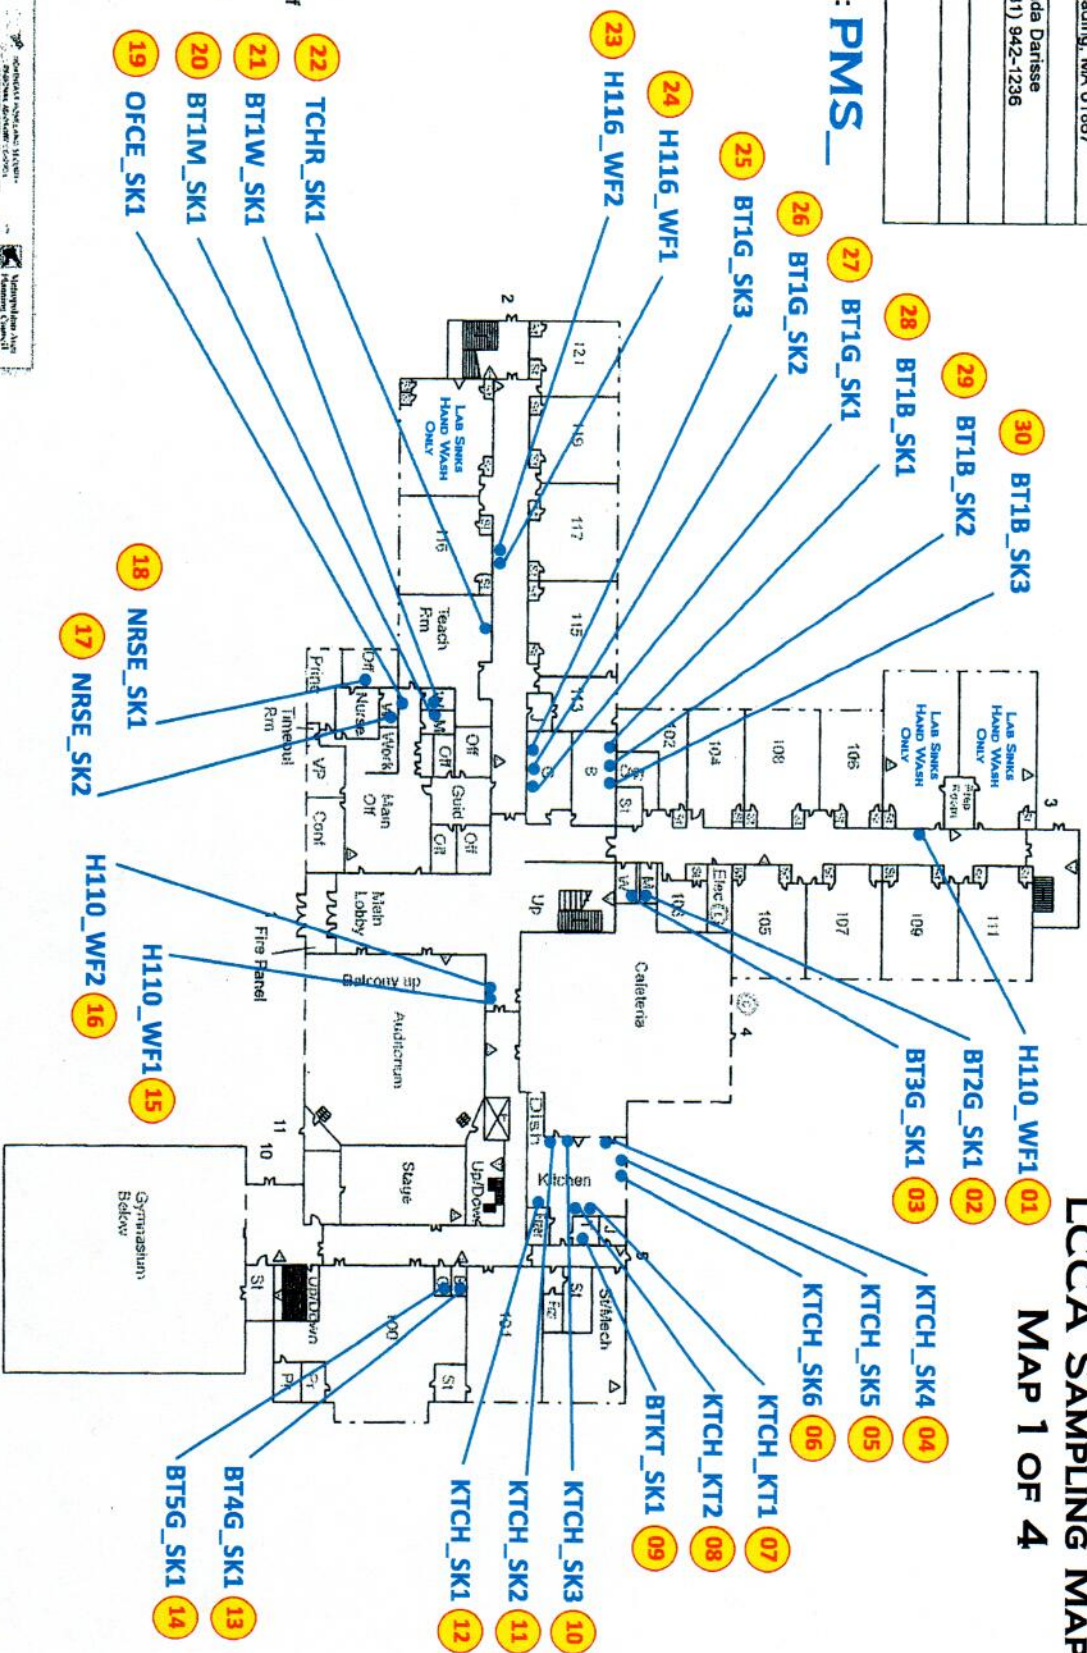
LCCA SAMPLING MAP
MAP 1 OF 4

: PMS_

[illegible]ding, MA 01887
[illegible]da Darisse
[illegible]1) 942-1236

01 H110_WF1
02 BT2G_SK1
03 BT3G_SK1
04 KTCH_SK4
05 KTCH_SK5
06 KTCH_SK6
07 KTCH_KT1
08 KTCH_KT2
09 BTKT_SK1
10 KTCH_SK3
11 KTCH_SK2
12 KTCH_SK1
13 BT4G_SK1
14 BT5G_SK1
15 H110_WF1
16 H110_WF2
17 NRSE_SK2
18 NRSE_SK1
19 OFCE_SK1
20 BT1M_SK1
21 BT1W_SK1
22 TCHR_SK1
23 H116_WF2
24 H116_WF1
25 BT1G_SK3
26 BT1G_SK2
27 BT1G_SK1
28 BT1B_SK1
29 BT1B_SK2
30 BT1B_SK3

LAB SINKS HAND WASH ONLY
LAB SINKS HAND WASH ONLY
LAB SINKS HAND WASH ONLY
121
119
117
116
115
113
Teach Rm
102
104
106
108
111
109
107
105
103
Elec
Cafeteria
Auditorium
Stage
Up/Down
Kitchen
Dish
St/Mech
Gymnasium Below
100
101
Main Lobby
Main Off
Balcony up
Fire Panel
Nurse
Work
Off
Guid
Conf
VP
Timeout Rm
Prin
Up
St
2
3
4
5
10
11